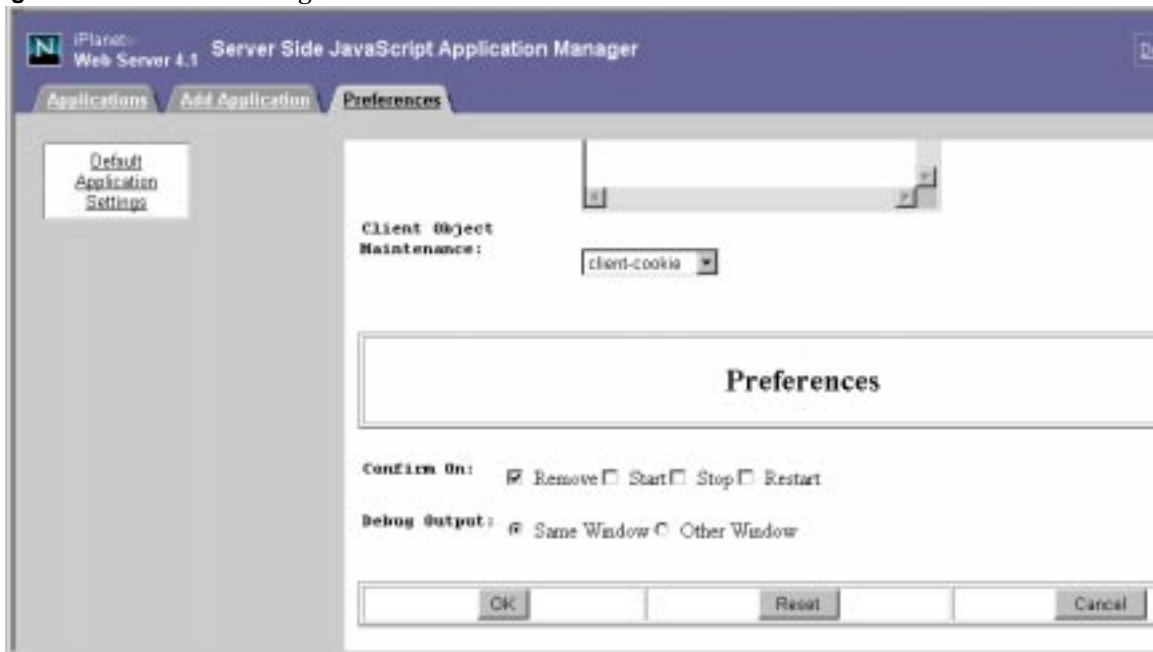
g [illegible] g

N iPlanet Web Server 4.1 Server Side JavaScript Application Manager

Applications | Add Application | Preferences

Default Application Settings

Client Object Maintenance: client-cookie

Preferences

Confirm On: Remove Start Stop Restart

Debug Output: Same Window Other Window

OK | Reset | Cancel